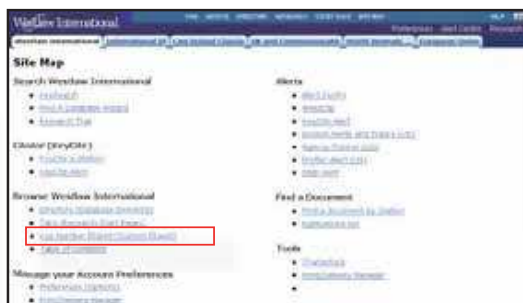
Westlaw International

Preferences Alert Center

Westlaw International

Site Map

Search Westlaw International
• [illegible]
• Find A Complete Record
• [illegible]

Citator (KeyCite)
• KeyCite a Citation
• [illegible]

Browse Westlaw International
• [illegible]
• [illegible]
• Key Number Digest (Custom Digest)
• Table of Contents

Manage your Account Preferences
• Preferences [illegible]
• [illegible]

Alerts
• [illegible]
• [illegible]
• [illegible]
• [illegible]
• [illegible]
• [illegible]
• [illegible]

Find a Document
• Find a Document by Citation
• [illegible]

Tools
• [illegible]
• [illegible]